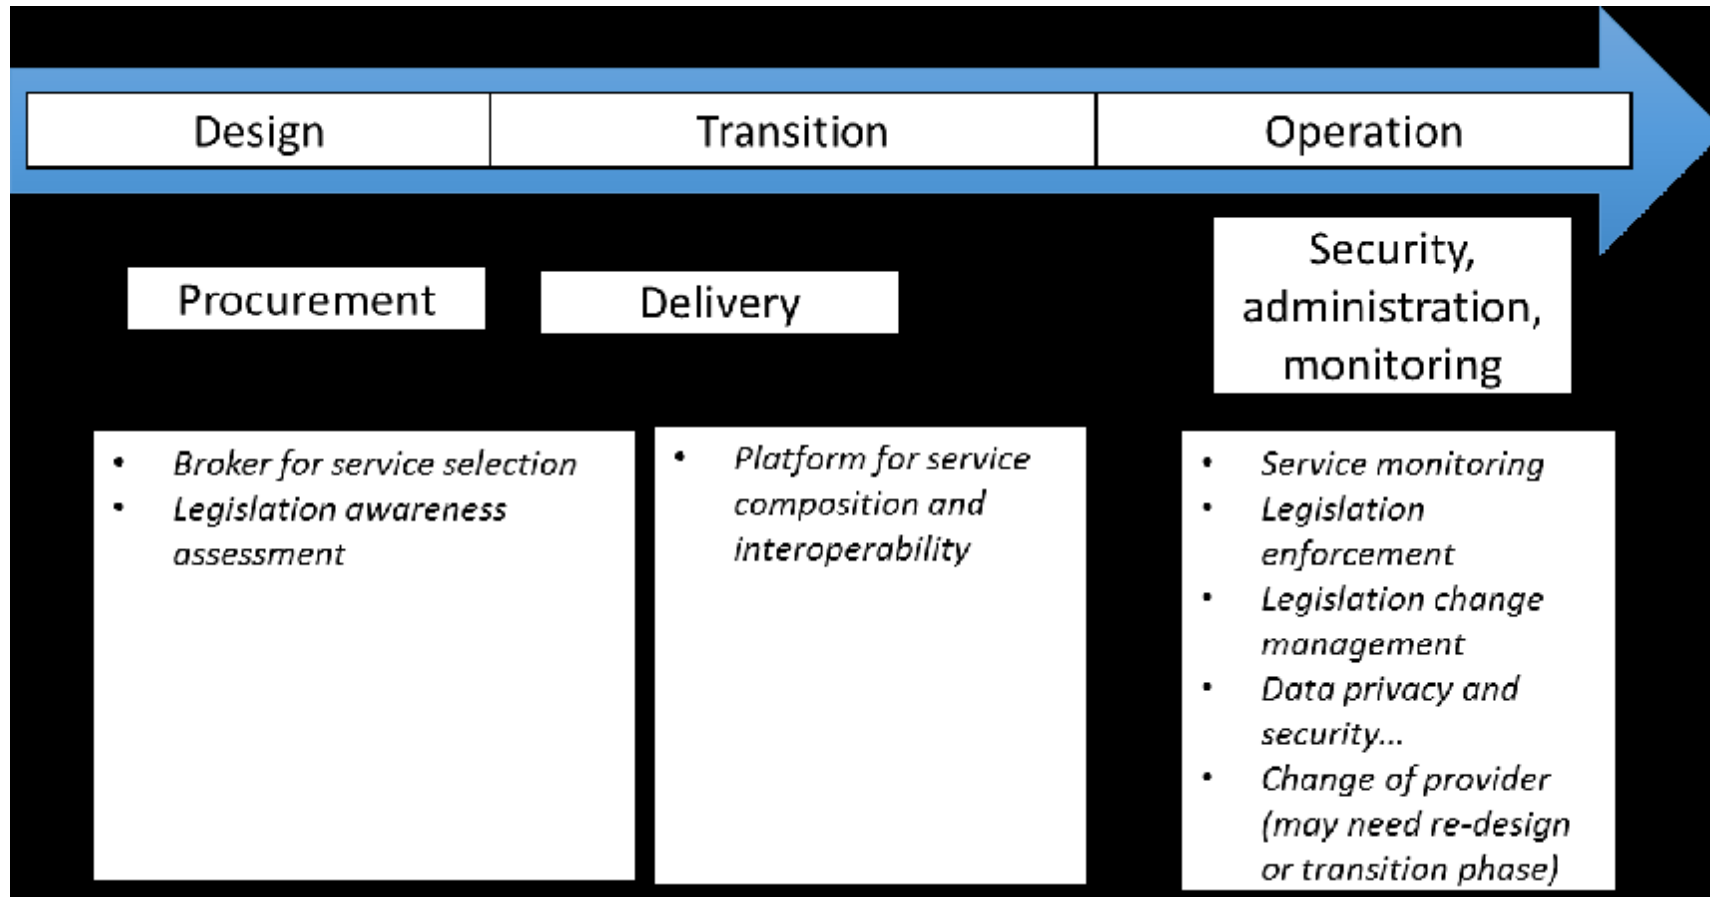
Design

Transition

Operation

Procurement

Delivery

Security, administration, monitoring

- *Broker for service selection*
- *Legislation awareness assessment*

- *Platform for service composition and interoperability*

- *Service monitoring*
- *Legislation enforcement*
- *Legislation change management*
- *Data privacy and security...*
- *Change of provider (may need re-design or transition phase)*